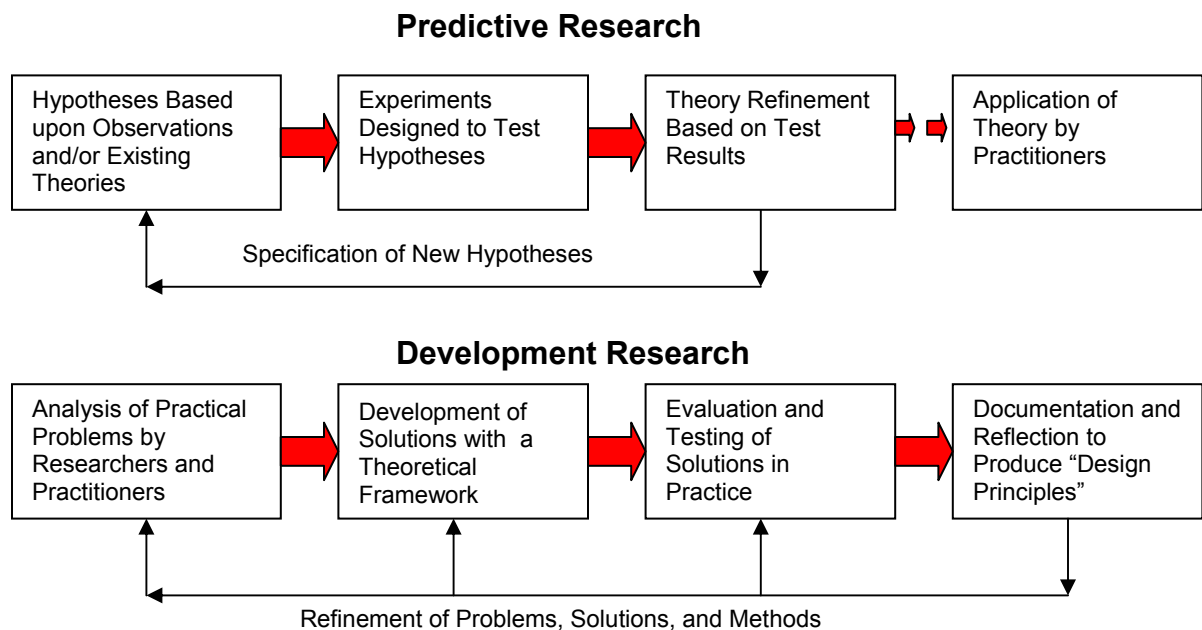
Predictive Research

Hypotheses Based upon Observations and/or Existing Theories

Experiments Designed to Test Hypotheses

Theory Refinement Based on Test Results

Application of Theory by Practitioners

Specification of New Hypotheses

Development Research

Analysis of Practical Problems by Researchers and Practitioners

Development of Solutions with a Theoretical Framework

Evaluation and Testing of Solutions in Practice

Documentation and Reflection to Produce "Design Principles"

Refinement of Problems, Solutions, and Methods